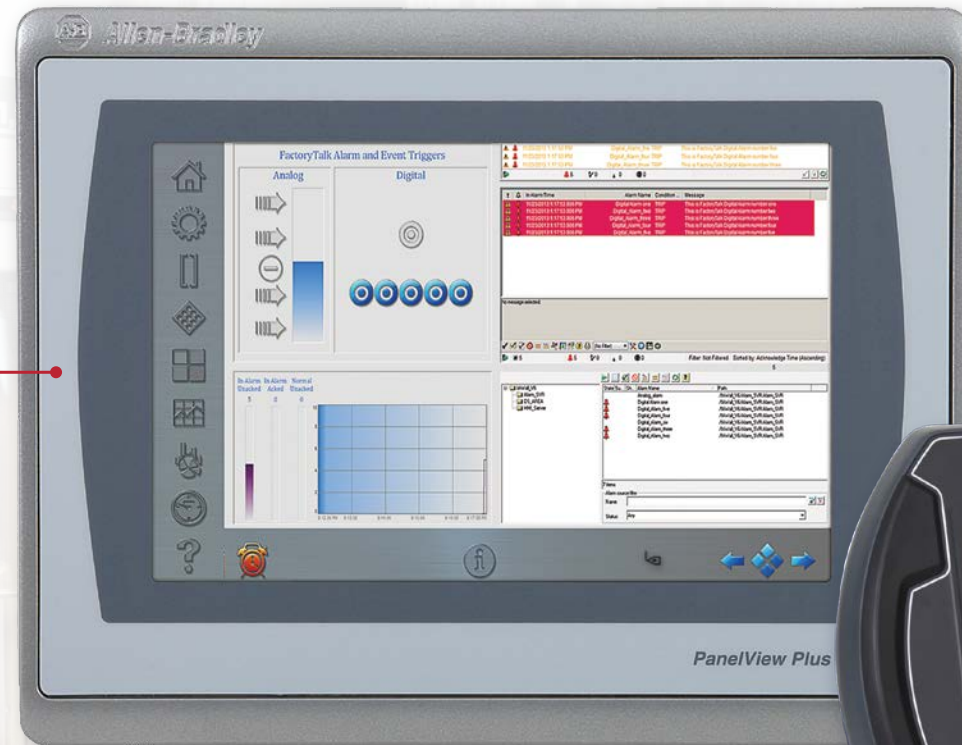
Allen-Bradley

FactoryTalk Alarm and Event Triggers

Analog

Digital

In Alarm Unacked
In Alarm Acked
Normal Unacked

Alarm Name

Message

Condition

Filter: Not Filtered Sorted by: Acknowledge Time (Ascending)

Name

Status

PanelView Plus